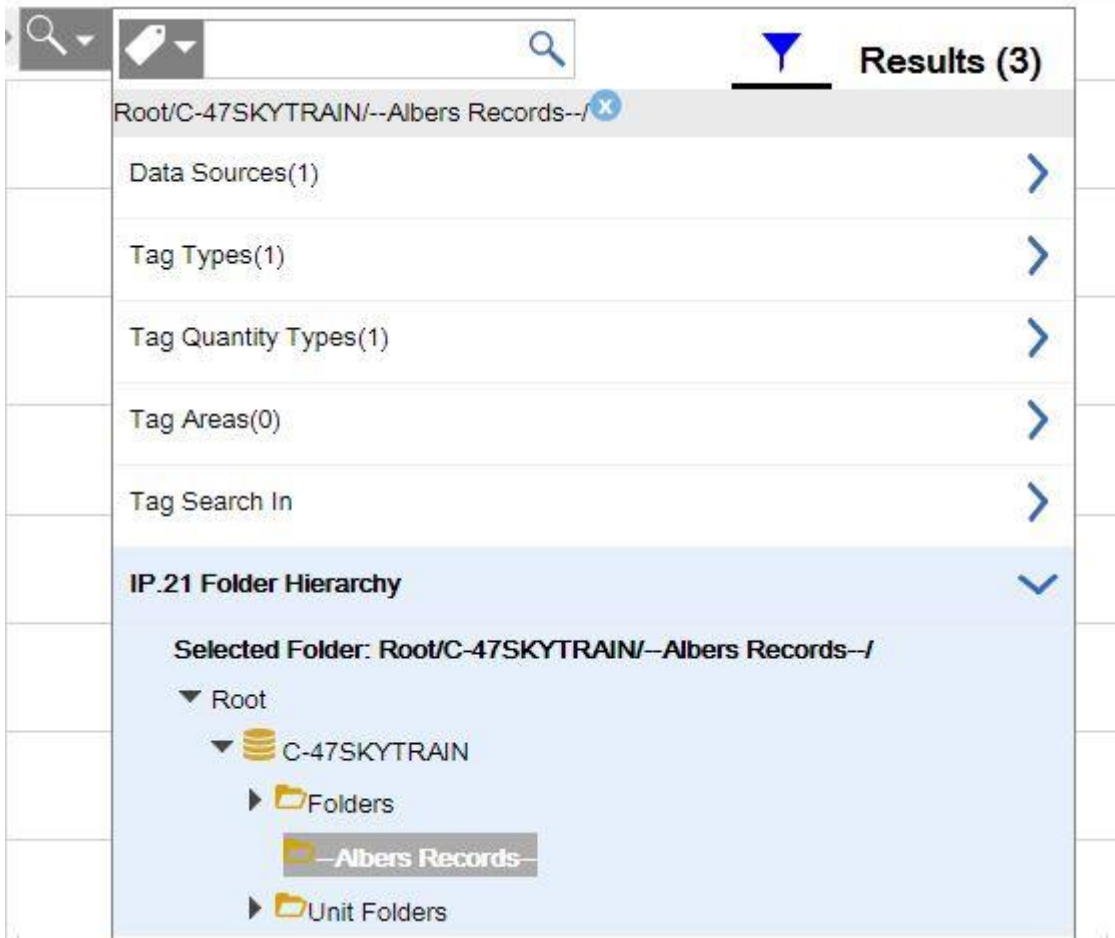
Results (3)

Root/C-47SKYTRAIN/--Albers Records--/

Data Sources(1)

Tag Types(1)

Tag Quantity Types(1)

Tag Areas(0)

Tag Search In

IP.21 Folder Hierarchy

Selected Folder: Root/C-47SKYTRAIN/--Albers Records--/

Root

C-47SKYTRAIN

Folders

--Albers Records--

Unit Folders